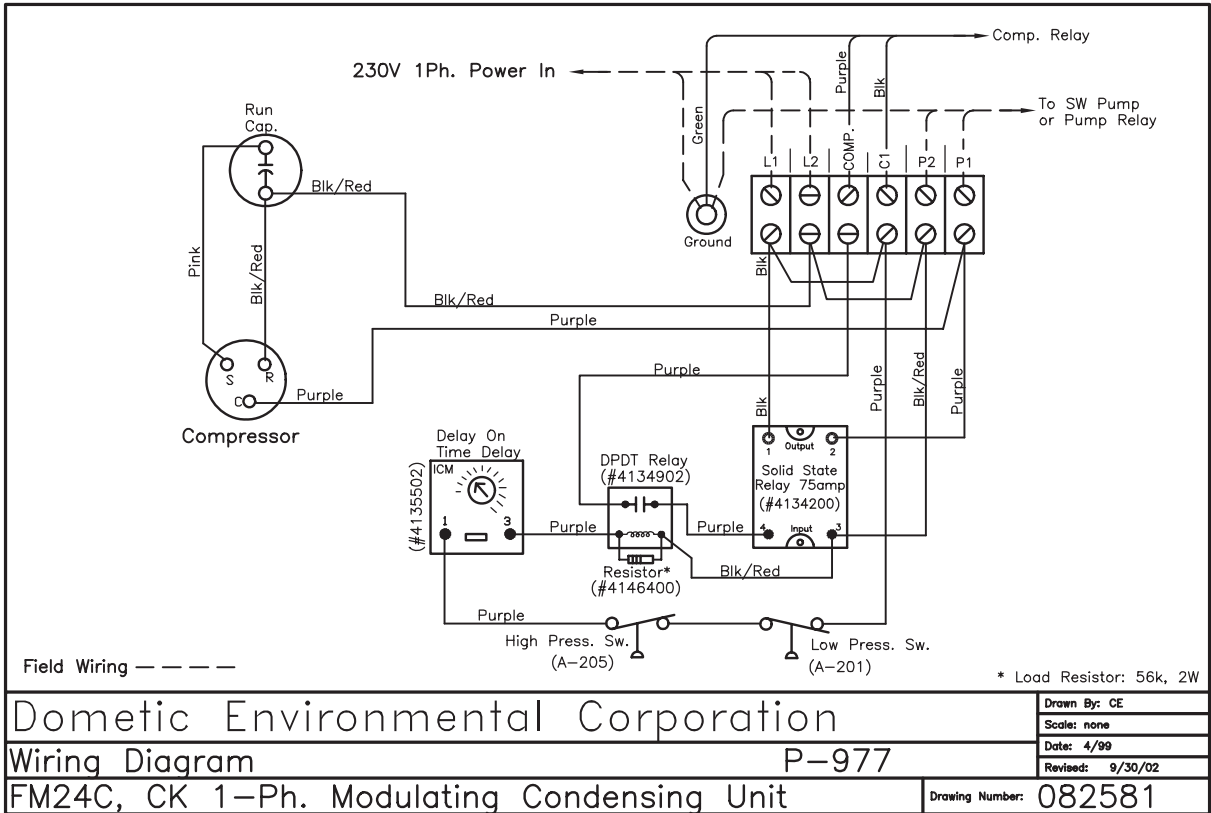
Comp. Relay

230V 1Ph. Power In

Purple

Blk

To SW Pump or Pump Relay

Green

L1 L2 COMP. C1 P2 P1

Run Cap.

Blk/Red

Ground

Pink

Blk/Red

Blk

Blk/Red

Purple

S R

Purple

C

Purple

Compressor

Purple

Blk/Red

Purple

Blk

Delay On Time Delay

ICM

DPDT Relay (#4134902)

Output
1 2

Solid State Relay 75amp (#4134200)

(#4135502)

1 3

Purple

Purple

4 Input 3

Resistor* (#4146400)

Blk/Red

Purple

High Press. Sw. (A–205)

Low Press. Sw. (A–201)

Field Wiring — — — —

* Load Resistor: 56k, 2W

Dometic Environmental Corporation

Drawn By: CE

Scale: none

Wiring Diagram

P–977

Date: 4/99

Revised: 9/30/02

FM24C, CK 1–Ph. Modulating Condensing Unit

Drawing Number: 082581